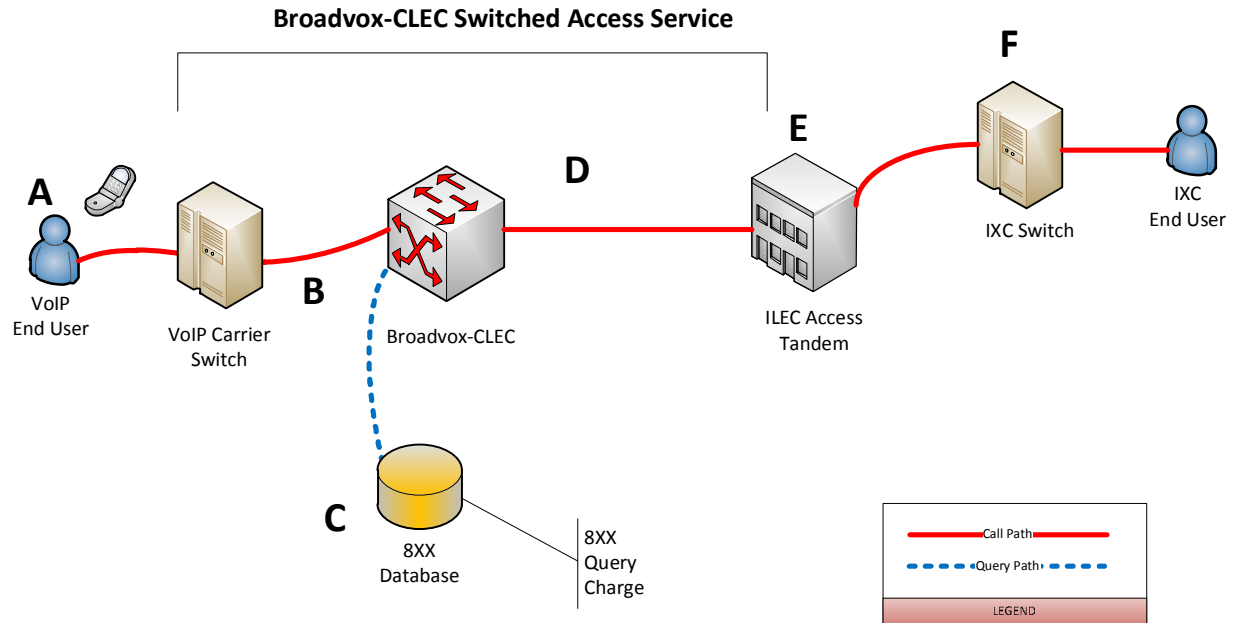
Broadvox-CLEC Switched Access Service

A

VoIP
End User

VoIP Carrier
Switch

B

Broadvox-CLEC

D

E

ILEC Access
Tandem

F

IXC Switch

IXC
End User

C

8XX
Database

8XX
Query
Charge

Call Path

Query Path

LEGEND